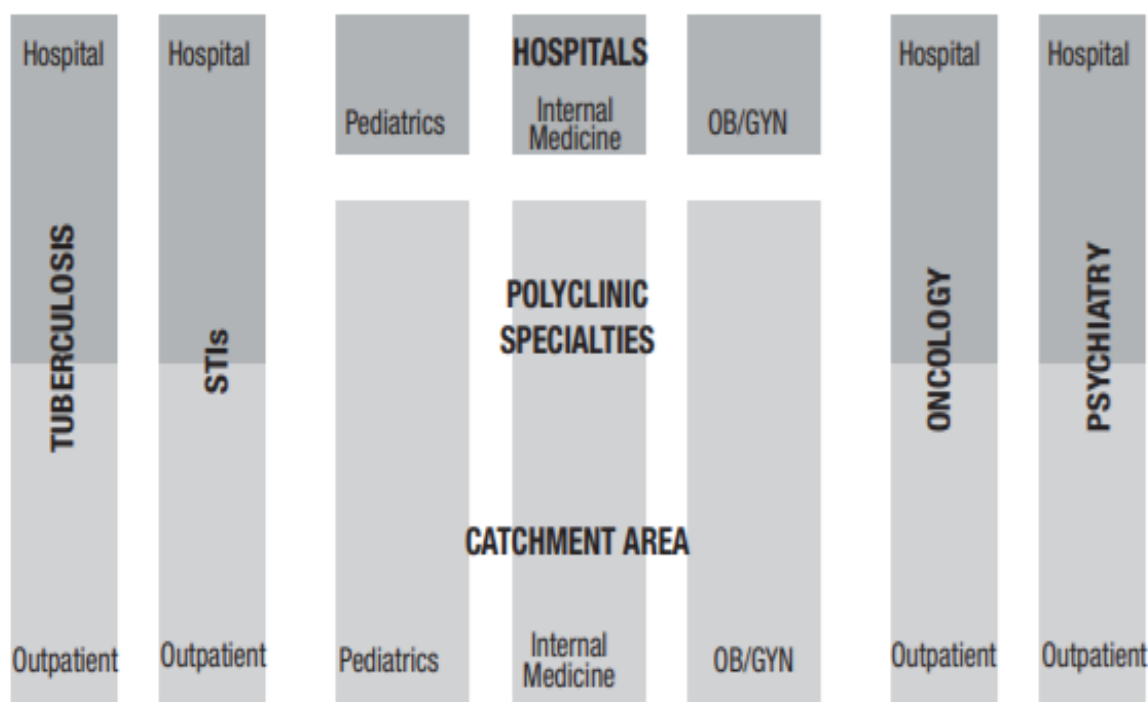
Hospital

TUBERCULOSIS

Outpatient

Hospital

STIs

Outpatient

HOSPITALS

Pediatrics

Internal Medicine

OB/GYN

POLYCLINIC SPECIALTIES

CATCHMENT AREA

Pediatrics

Internal Medicine

OB/GYN

Hospital

ONCOLOGY

Outpatient

Hospital

PSYCHIATRY

Outpatient